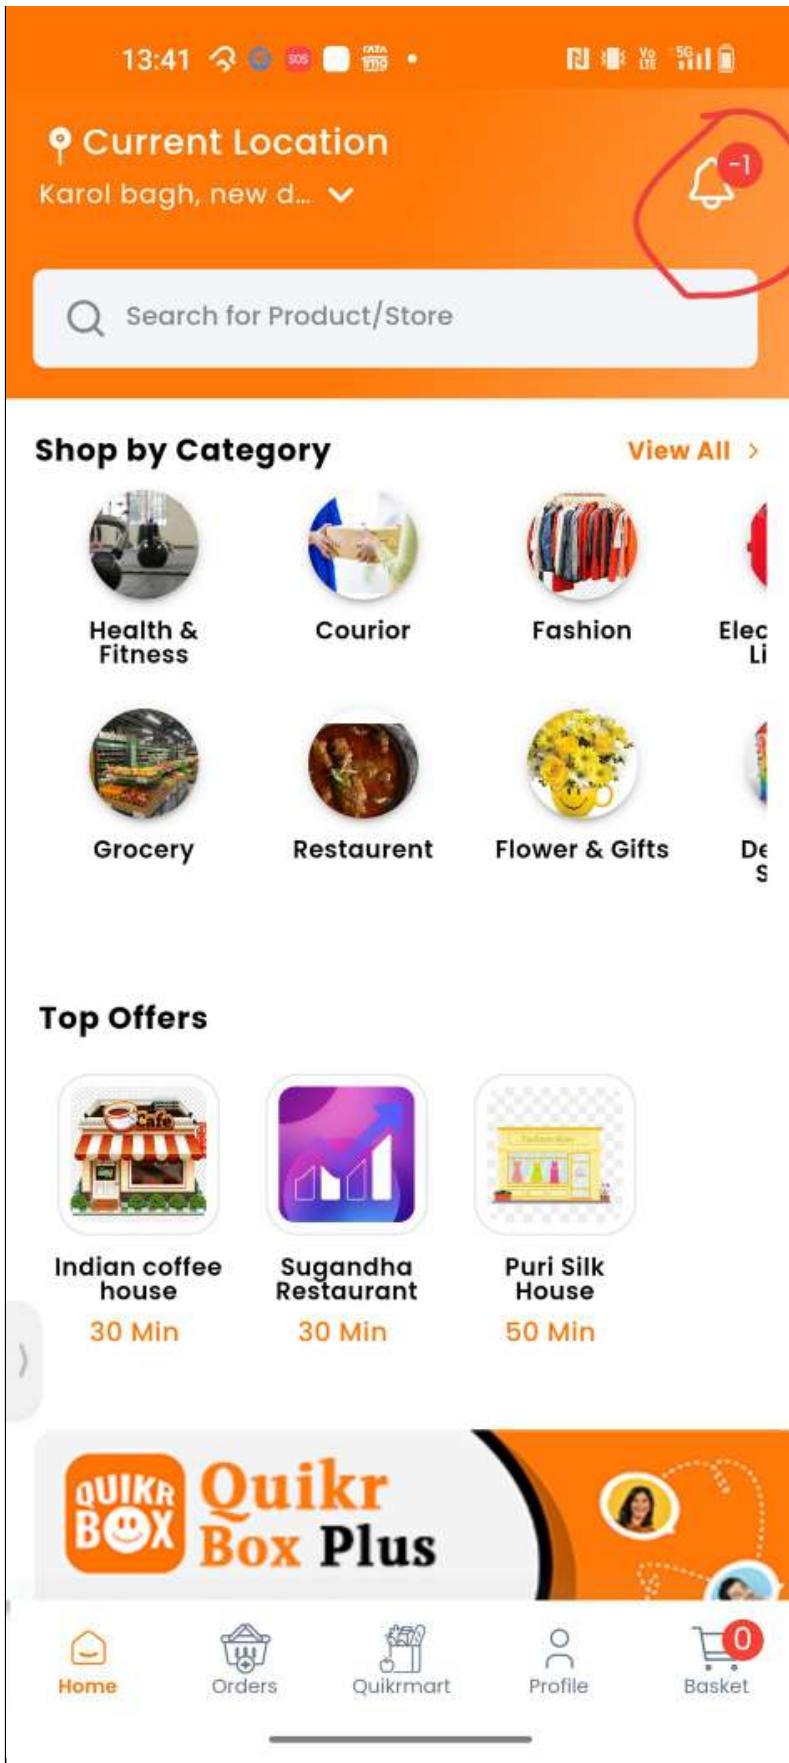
13:41

Current Location
Karol bagh, new d...

-1

Search for Product/Store

Shop by Category
View All >

Health & Fitness
Courior
Fashion
Elec Li

Grocery
Restaurent
Flower & Gifts
De S

Top Offers

Indian coffee house
30 Min

Sugandha Restaurant
30 Min

Puri Silk House
50 Min

QUIKR BOX
Quikr Box Plus

Home
Orders
Quikrmart
Profile
0
Basket